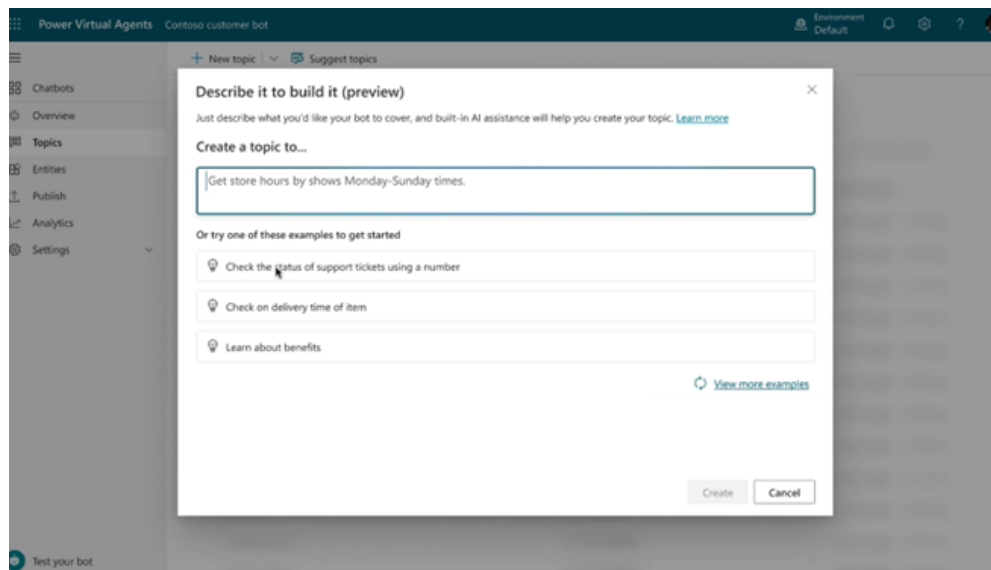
Power Virtual Agents Contoso customer bot

Environment Default

+ New topic | Suggest topics

Chatbots
Overview
Topics
Entities
Publish
Analytics
Settings

Test your bot

Describe it to build it (preview)

Just describe what you'd like your bot to cover, and built-in AI assistance will help you create your topic. Learn more

Create a topic to...

Get store hours by shows Monday-Sunday times.

Or try one of these examples to get started

Check the status of support tickets using a number

Check on delivery time of item

Learn about benefits

View more examples

Create Cancel